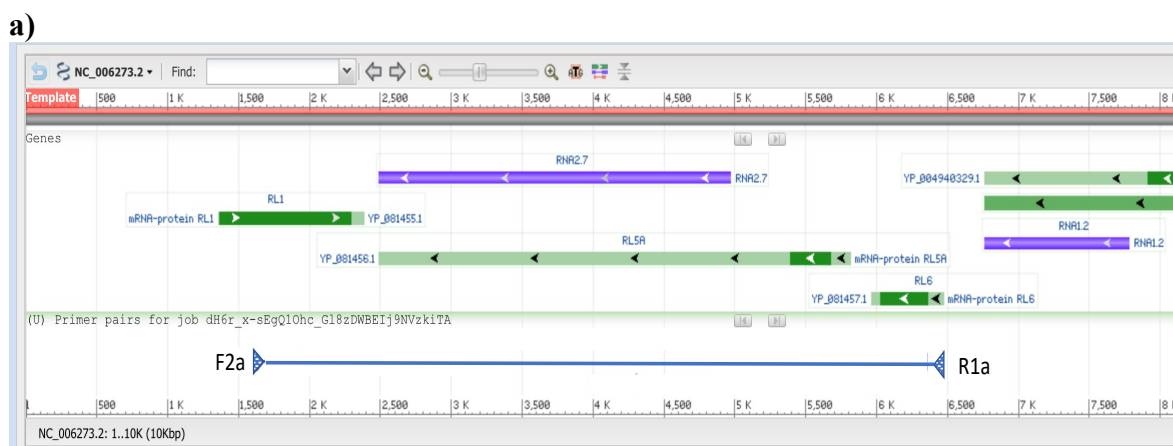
a)

NC_006273.2 ▾ Find:

Template 500 1 K 1,500 2 K 2,500 3 K 3,500 4 K 4,500 5 K 5,500 6 K 6,500 7 K 7,500 8

Genes

RNA2.7

RNA2.7

YP_004940329.1

RL1

mRNA-protein RL1

YP_081455.1

RNA1.2

RNA1.2

RL5A

YP_081456.1

mRNA-protein RL5A

RL6

YP_081457.1

mRNA-protein RL6

(U) Primer pairs for job dH6r_x-sEgQ1Ohc_Gl8zDWBEIj9NVzkiTA

F2a

R1a

500 1 K 1,500 2 K 2,500 3 K 3,500 4 K 4,500 5 K 5,500 6 K 6,500 7 K 7,500 8

NC_006273.2: 1..10K (10Kbp)